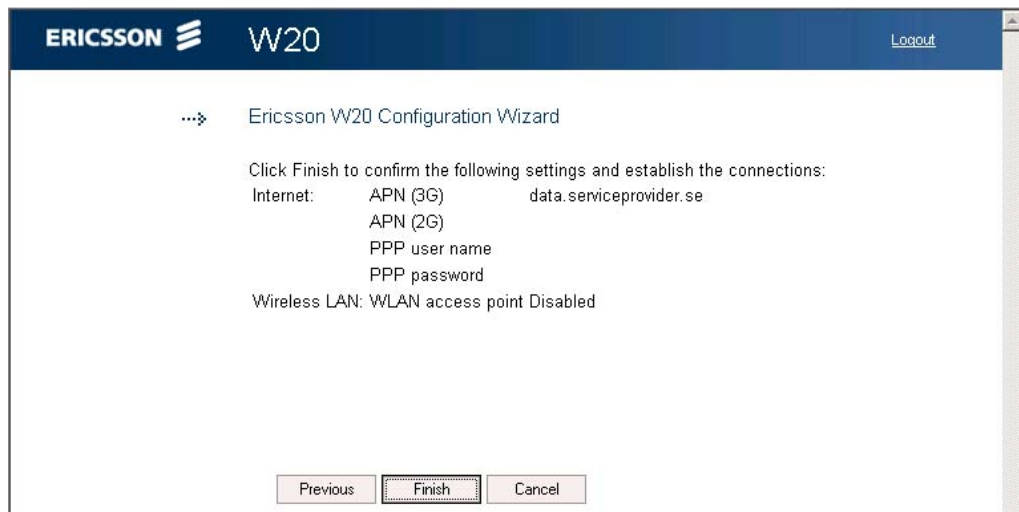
ERICSSON W20 Logout

Ericsson W20 Configuration Wizard

Click Finish to confirm the following settings and establish the connections:

| | | |
|---|---|---|
| Internet: | APN (3G) | data.serviceprovider.se |
| | APN (2G) | |
| | PPP user name | |
| | PPP password | |
| Wireless LAN: | WLAN access point Disabled | |

Previous Finish Cancel